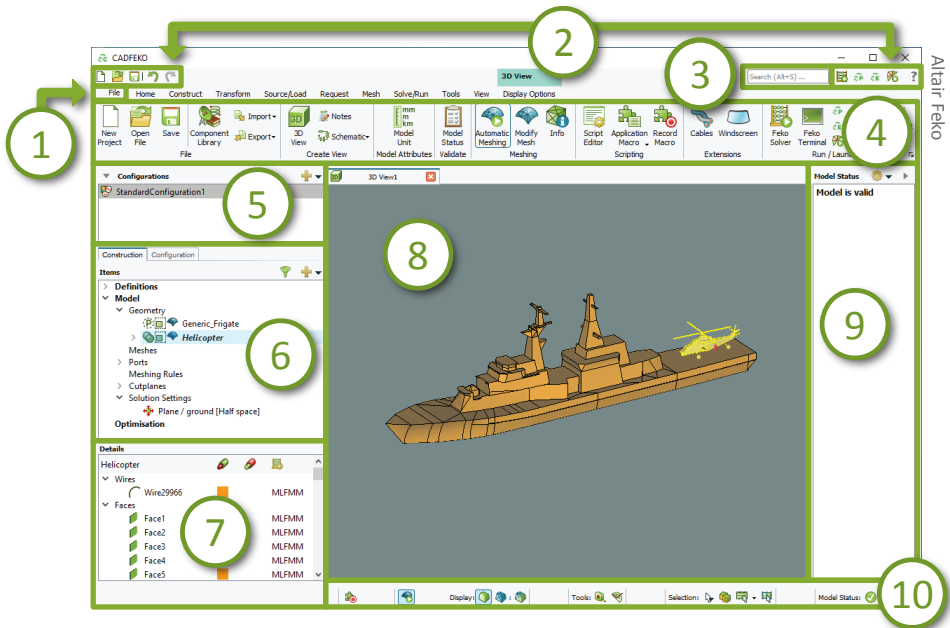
CADFEKO

Altair Feko

1
2
3
4
5
6
7
8
9
10

3D View

Search (Alt+S) ...

File Home Construct Transform Source/Load Request Mesh Solve/Run Tools View Display Options

New Project
Open File
Save
Component Library
Import
Export
File

3D View
Notes
Schematic
Create View

mm m km
Model Unit
Model Attributes

Model Status
Validate

Automatic Meshing
Modify Mesh
Info
Meshing

Script Editor
Application Macro
Record Macro
Scripting

Cables
Windscreen
Extensions

Feko Solver
Feko Terminal
Run / Launch

Configurations
StandardConfiguration1

Construction Configuration
Items
Definitions
Model
Geometry
Generic_Frigate
Helicopter
Meshes
Ports
Meshing Rules
Cutplanes
Solution Settings
Plane / ground [Half space]
Optimisation

Details
Helicopter
Wires
Wire29966 MLFMM
Faces
Face1 MLFMM
Face2 MLFMM
Face3 MLFMM
Face4 MLFMM
Face5 MLFMM

3D View1

Model Status
Model is valid

Display:
Tools:
Selection:
Model Status: